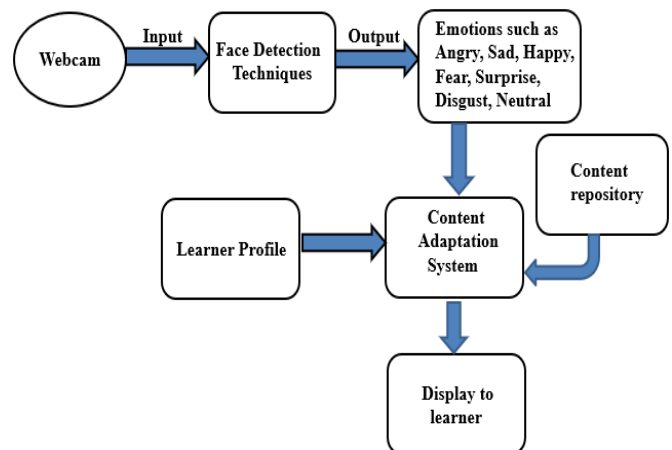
Webcam

Input

Face Detection Techniques

Output

Emotions such as Angry, Sad, Happy, Fear, Surprise, Disgust, Neutral

Content repository

Learner Profile

Content Adaptation System

Display to learner